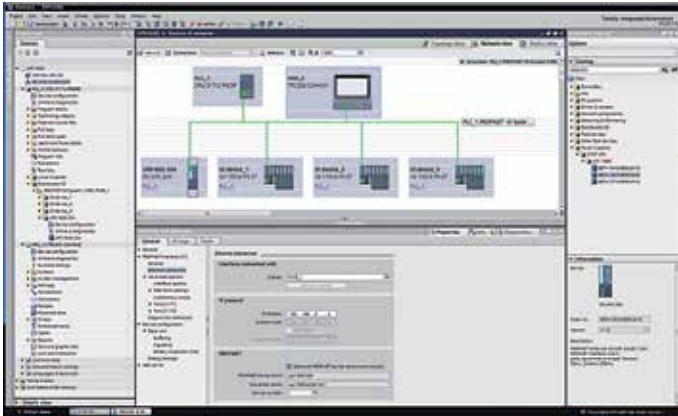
Totally Integrated Automation

Devices

Topology view

Network view

Device view

PLC_1
CPU 317F-2 PN/DP

HMI_1
TP1500 Comfort

PLC_1.PROFINET IO-Syste

PLC_1

PLC_1

PLC_1

PLC_1

Properties

Info

Diagnostics

General

IO tags

Texts

Ethernet interface

Interface networked with

IP protocol

PROFINET

Catalog

Information

Details view